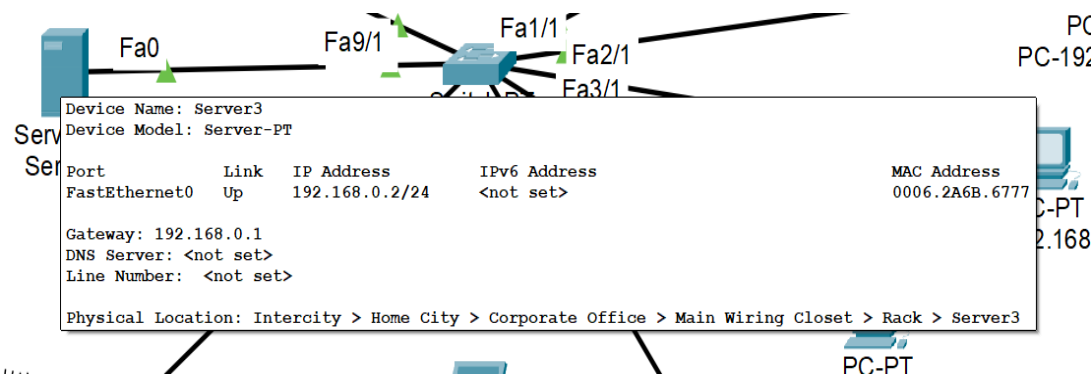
Fa0
Fa9/1
Fa1/1
Fa2/1
Fa3/1
PC
PC-192
Serv
Ser

Device Name: Server3
Device Model: Server-PT

| Port | Link | IP Address | IPv6 Address | MAC Address |
|---|---|---|---|---|
| FastEthernet0 | Up | 192.168.0.2/24 | <not set> | 0006.2A6B.6777 |

Gateway: 192.168.0.1
DNS Server: <not set>
Line Number: <not set>

Physical Location: Intercity > Home City > Corporate Office > Main Wiring Closet > Rack > Server3

C-PT
2.168
PC-PT